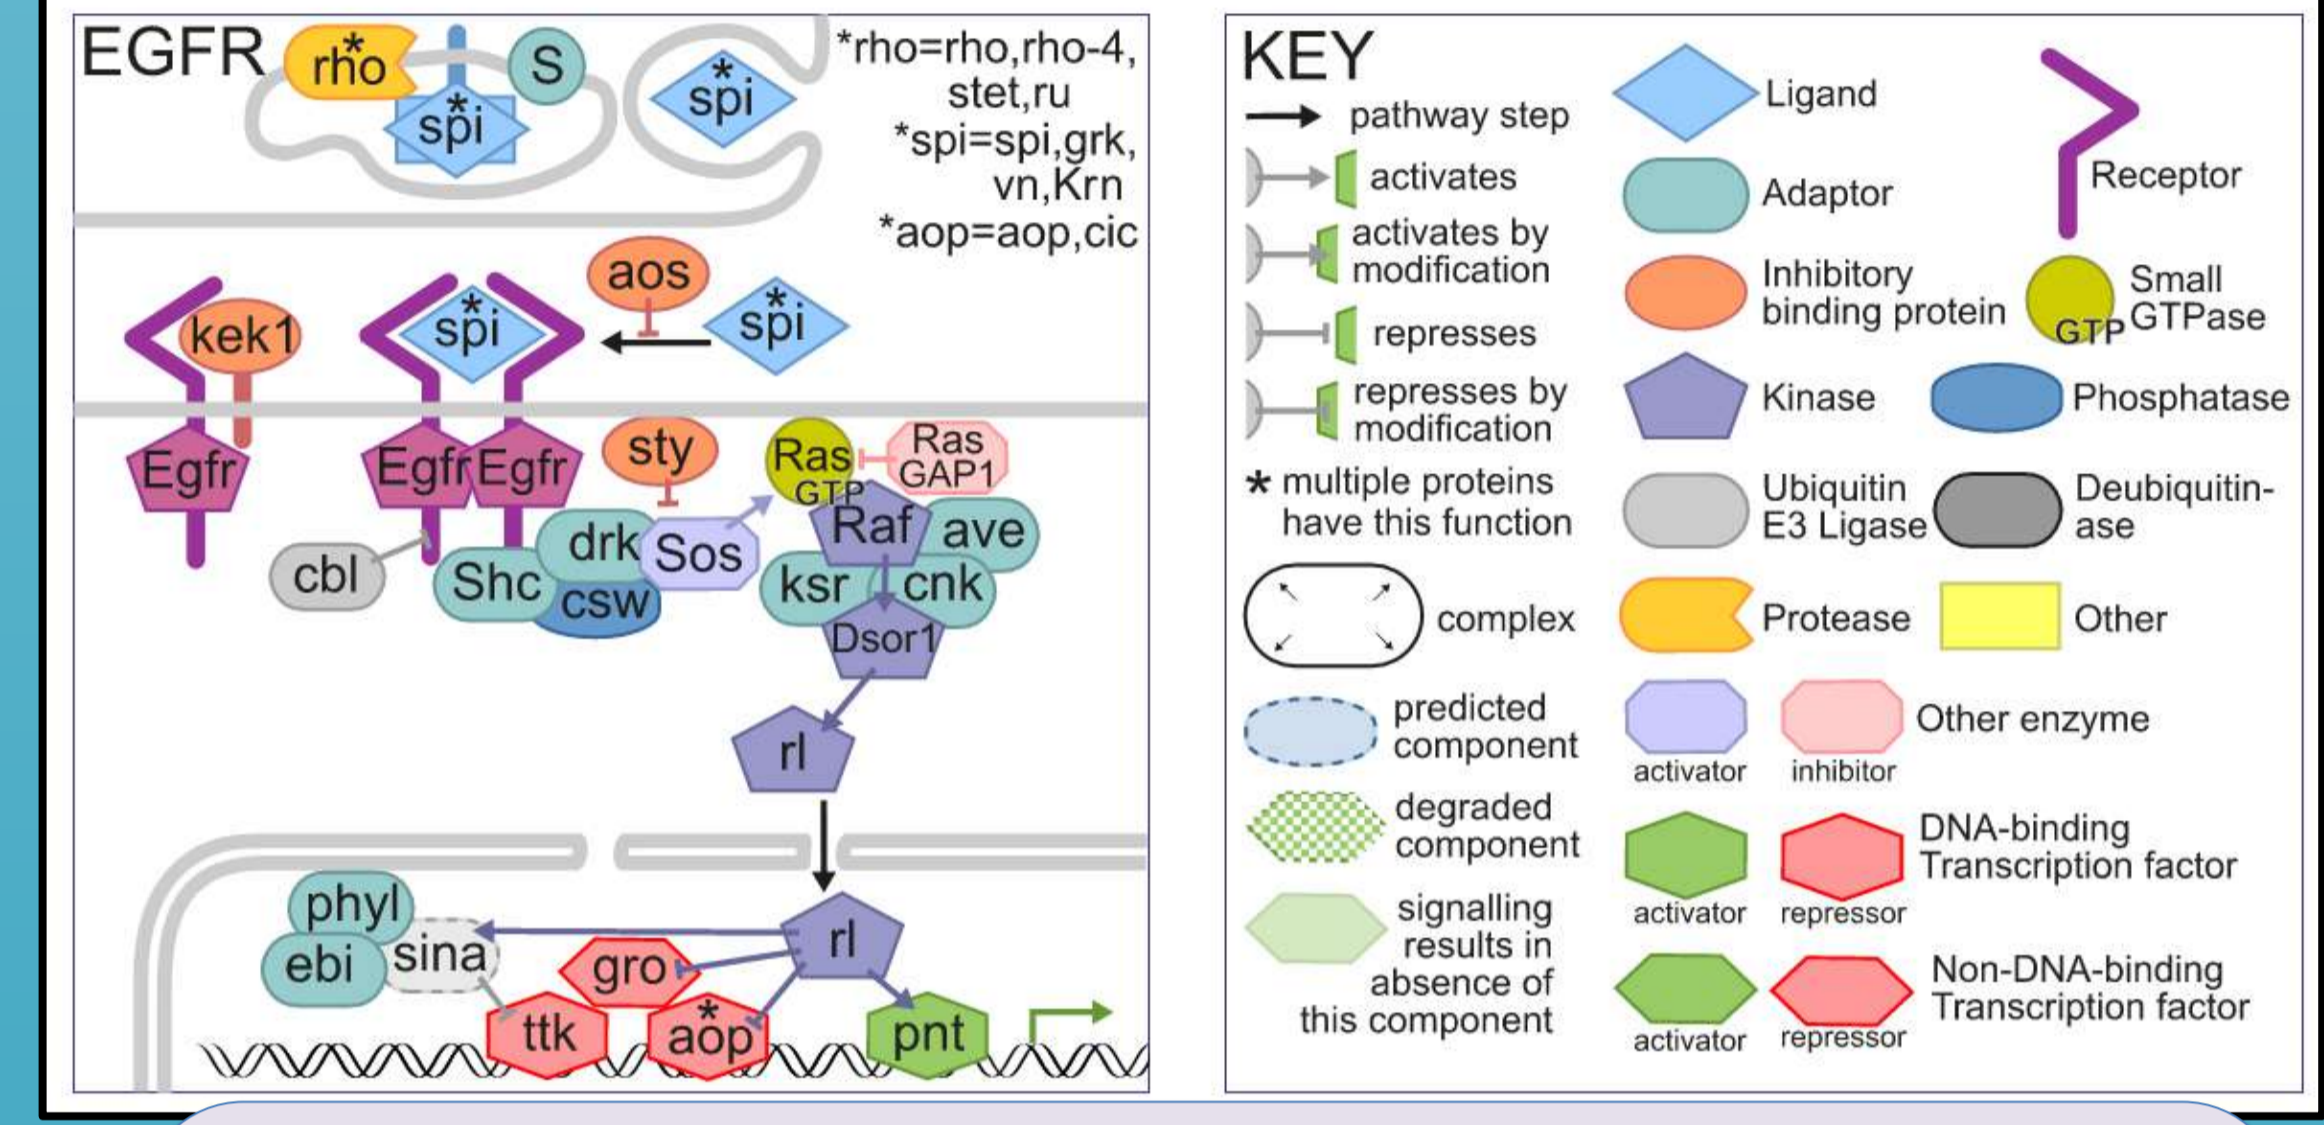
EGFR

rho*

S

spi*

spi*

*rho=rho,rho-4, stet,ru
*spi=spi,grk, vn,Krn
*aop=aop,cic

aos

kek1

spi*

spi*

Egfr

Egfr Egfr

sty

Ras GTP

Ras GAP1

cbl

drk

Sos

Raf

ave

Shc

csw

ksr

cnk

Dsor1

rl

rl

phyl

ebi

sina

gro

ttk

aop*

pnt

KEY

pathway step

activates

activates by modification

represses

represses by modification

* multiple proteins have this function

complex

predicted component

degraded component

signalling results in absence of this component

Ligand

Adaptor

Inhibitory binding protein

Kinase

Ubiquitin E3 Ligase

Protease

Other enzyme

activator

inhibitor

DNA-binding Transcription factor

activator

repressor

Non-DNA-binding Transcription factor

activator

repressor

Receptor

Small GTPase

GTP

Phosphatase

Deubiquitin-ase

Other